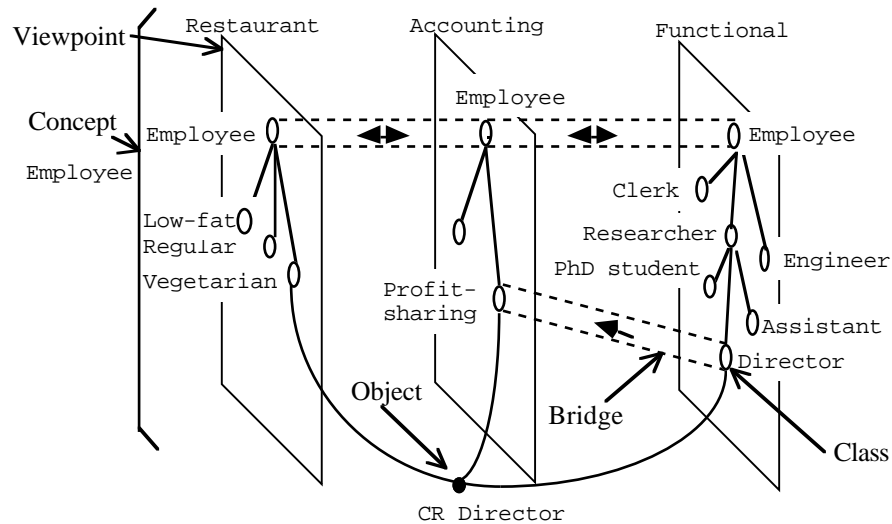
Viewpoint
Restaurant
Accounting
Functional
Concept
Employee
Employee
Employee
Employee
Clerk
Low-fat
Regular
Researcher
Vegetarian
PhD student
Engineer
Profit-sharing
Assistant
Director
Object
Bridge
Class
CR Director